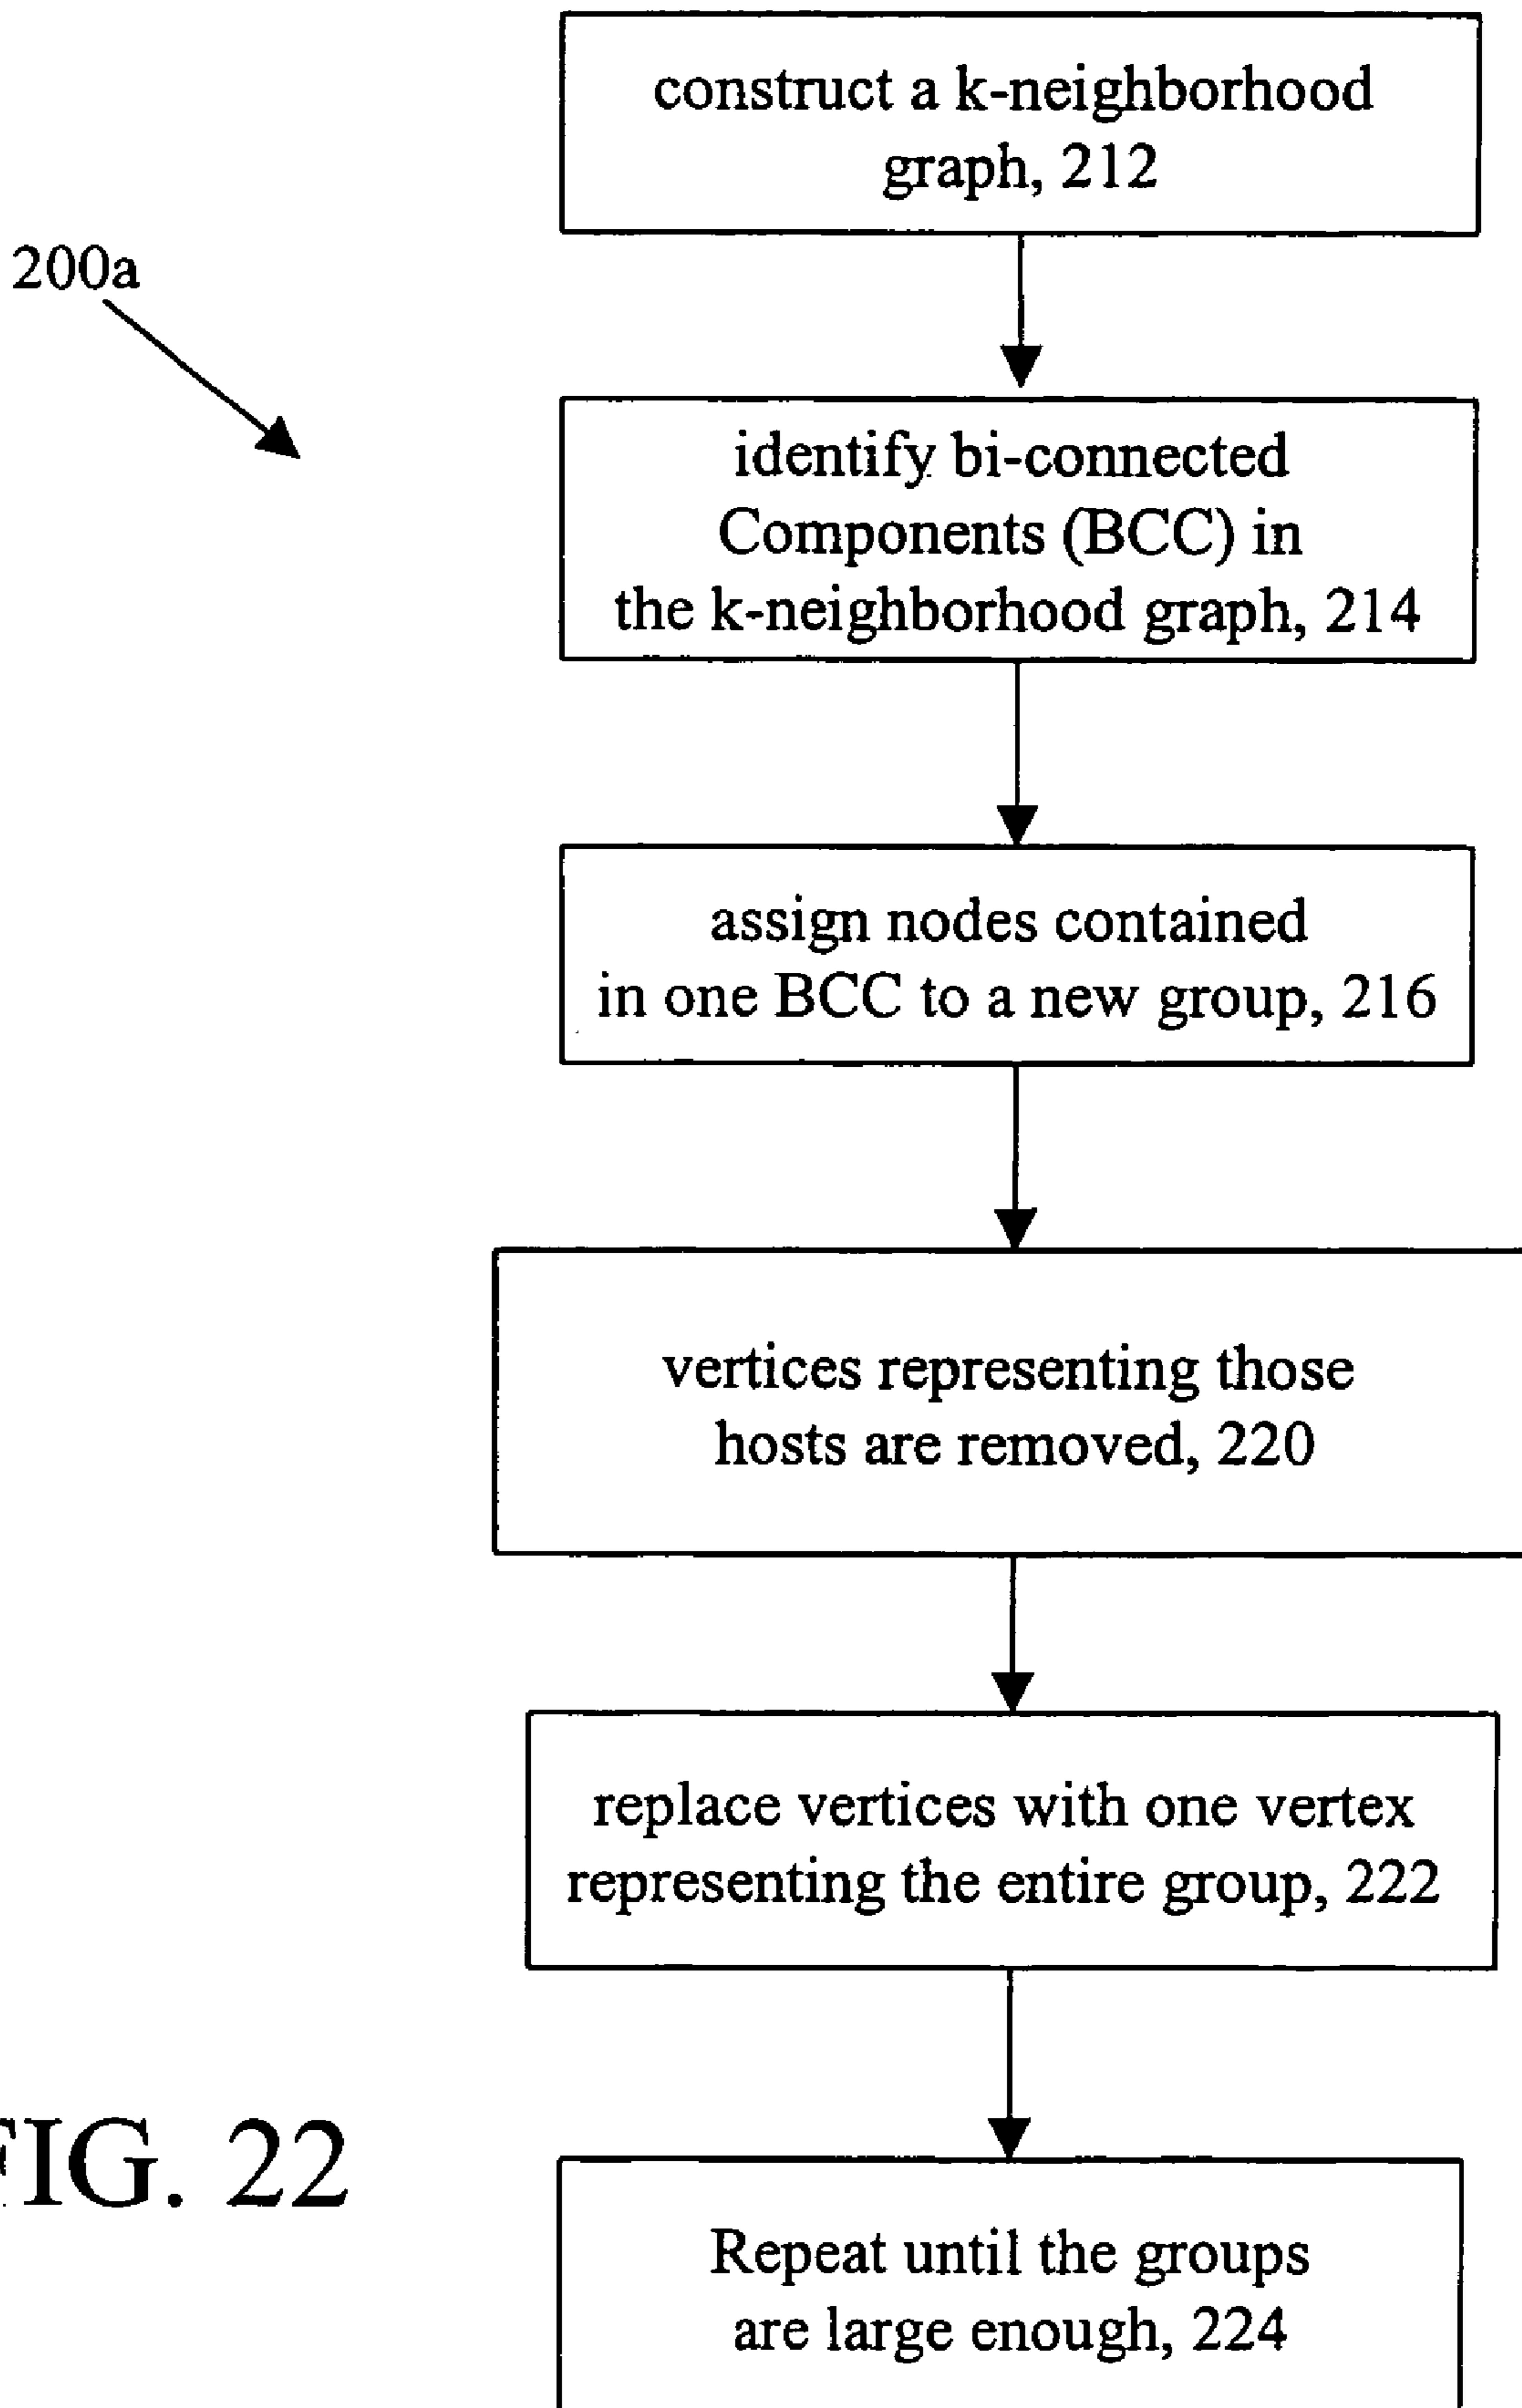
200a

construct a k-neighborhood graph, 212

identify bi-connected Components (BCC) in the k-neighborhood graph, 214

assign nodes contained in one BCC to a new group, 216

vertices representing those hosts are removed, 220

replace vertices with one vertex representing the entire group, 222

Repeat until the groups are large enough, 224

FIG. 22